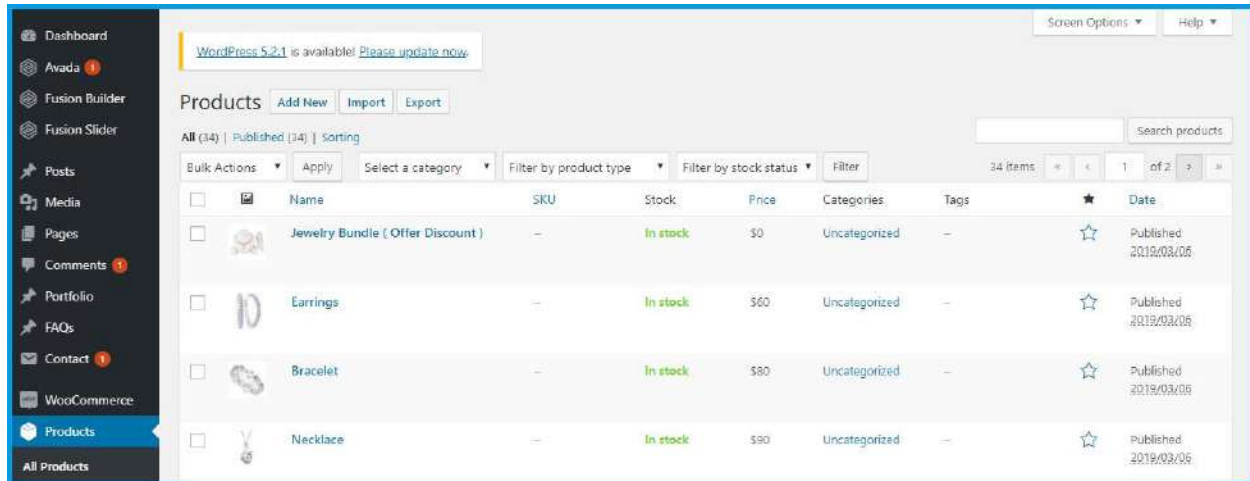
Dashboard
Avada 1
Fusion Builder
Fusion Slider
Posts
Media
Pages
Comments 1
Portfolio
FAQs
Contact 1
WooCommerce
Products
All Products

Screen Options ▾ Help ▾

WordPress 5.2.1 is available! Please update now.

Products Add New Import Export

All (34) | Published (34) | Sorting

Search products

Bulk Actions ▾ Apply Select a category ▾ Filter by product type ▾ Filter by stock status ▾ Filter

34 items « ‹ 1 of 2 › »

| | | Name | SKU | Stock | Price | Categories | Tags | ★ | Date |
|---|---|---|---|---|---|---|---|---|---|
| | | Jewelry Bundle ( Offer Discount ) | – | In stock | $0 | Uncategorized | – | ☆ | Published 2019/03/06 |
| | | Earrings | – | In stock | $60 | Uncategorized | – | ☆ | Published 2019/03/06 |
| | | Bracelet | – | In stock | $80 | Uncategorized | – | ☆ | Published 2019/03/06 |
| | | Necklace | – | In stock | $90 | Uncategorized | – | ☆ | Published 2019/03/06 |